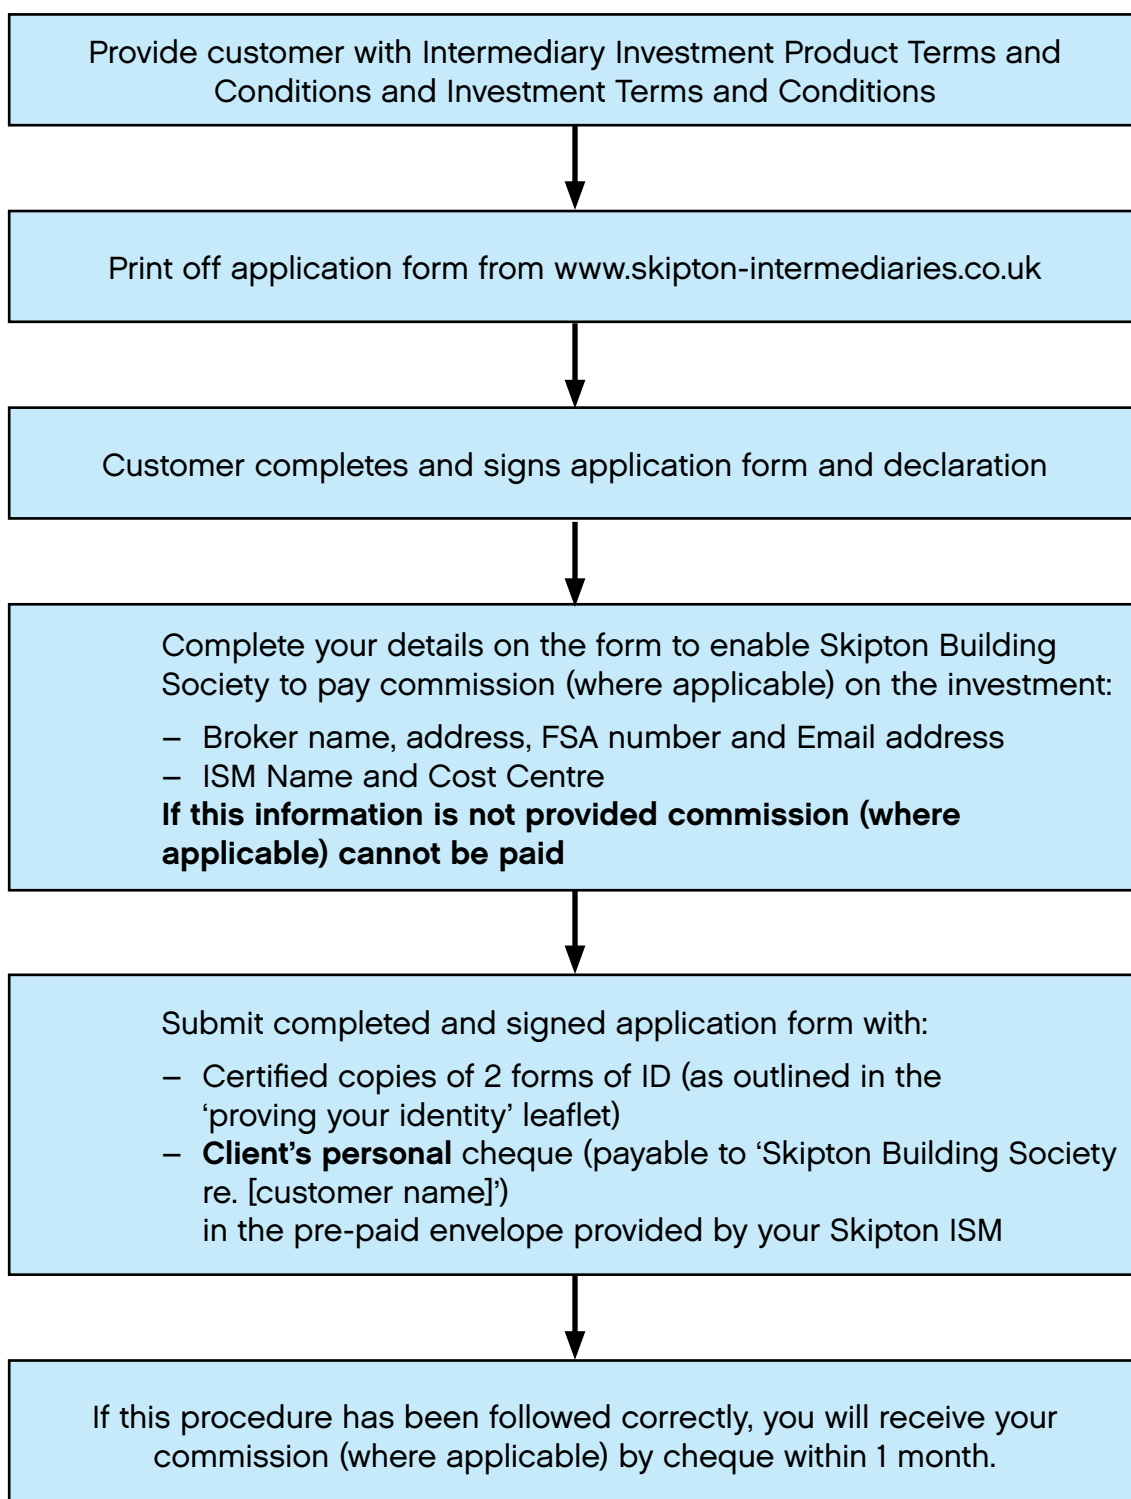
Provide customer with Intermediary Investment Product Terms and Conditions and Investment Terms and Conditions

Print off application form from www.skipton-intermediaries.co.uk

Customer completes and signs application form and declaration

Complete your details on the form to enable Skipton Building Society to pay commission (where applicable) on the investment:

– Broker name, address, FSA number and Email address
– ISM Name and Cost Centre

**If this information is not provided commission (where applicable) cannot be paid**

Submit completed and signed application form with:

– Certified copies of 2 forms of ID (as outlined in the 'proving your identity' leaflet)
– **Client's personal** cheque (payable to 'Skipton Building Society re. [customer name]')
in the pre-paid envelope provided by your Skipton ISM

If this procedure has been followed correctly, you will receive your commission (where applicable) by cheque within 1 month.